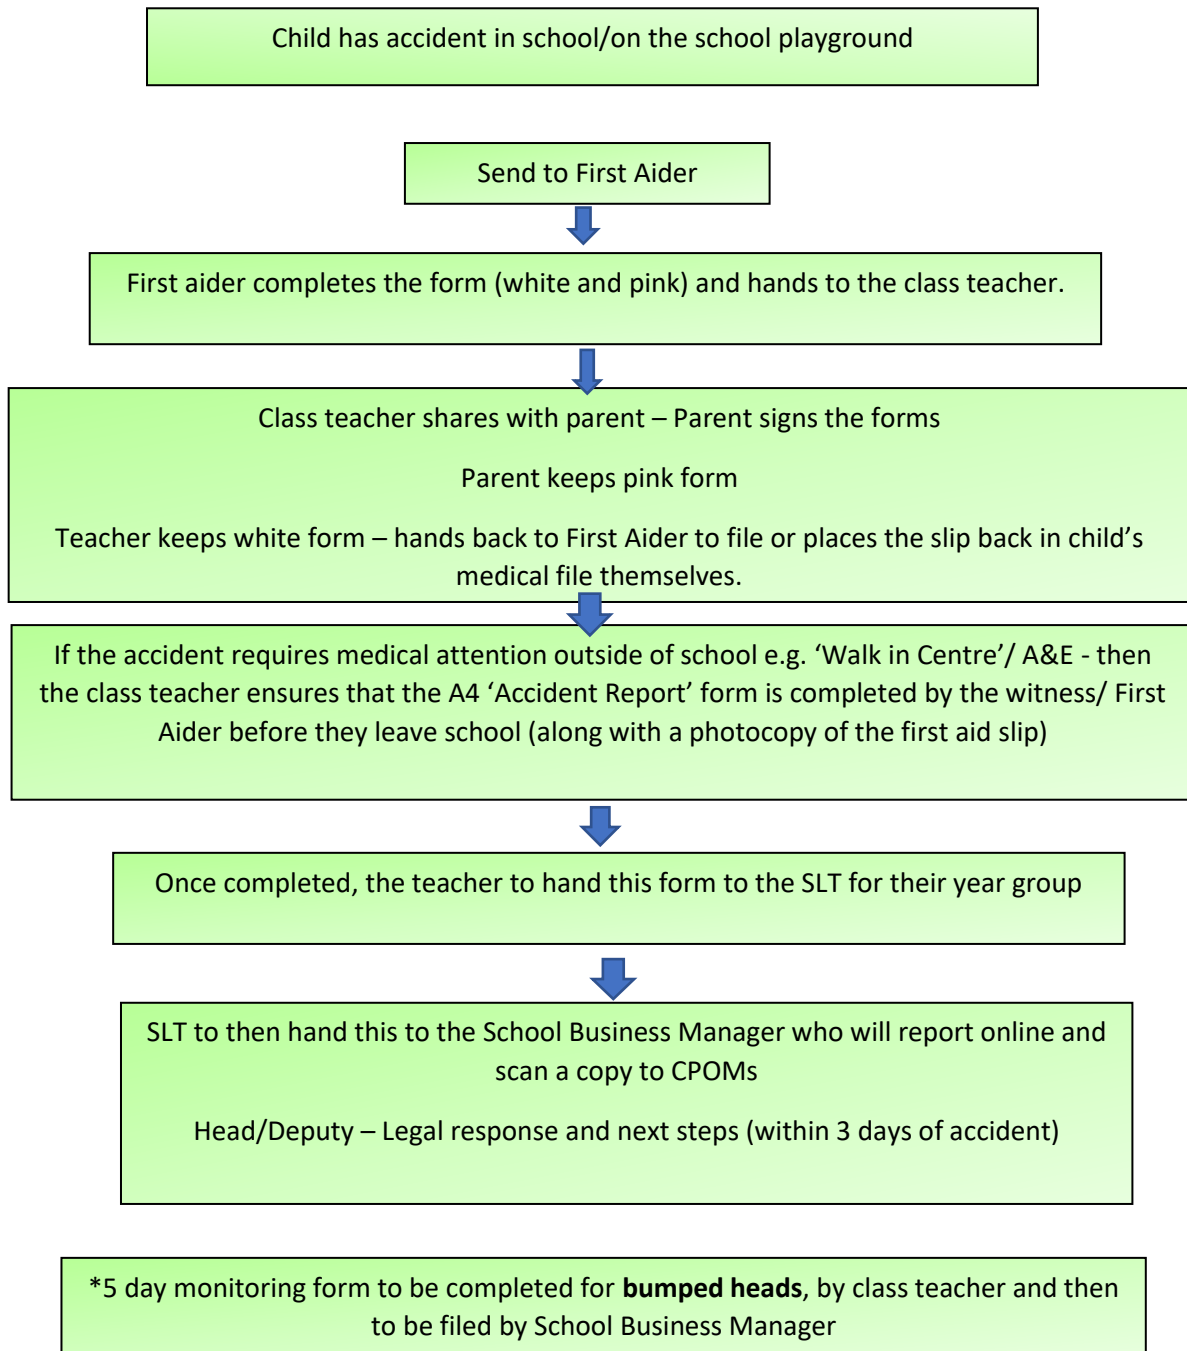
Child has accident in school/on the school playground

Send to First Aider

First aider completes the form (white and pink) and hands to the class teacher.

Class teacher shares with parent – Parent signs the forms

Parent keeps pink form

Teacher keeps white form – hands back to First Aider to file or places the slip back in child's medical file themselves.

If the accident requires medical attention outside of school e.g. 'Walk in Centre'/ A&E - then the class teacher ensures that the A4 'Accident Report' form is completed by the witness/ First Aider before they leave school (along with a photocopy of the first aid slip)

Once completed, the teacher to hand this form to the SLT for their year group

SLT to then hand this to the School Business Manager who will report online and scan a copy to CPOMs

Head/Deputy – Legal response and next steps (within 3 days of accident)

*5 day monitoring form to be completed for **bumped heads**, by class teacher and then to be filed by School Business Manager